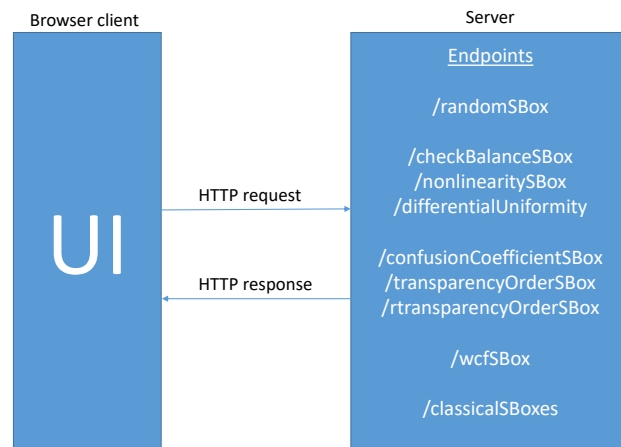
Browser client

Server

UI

HTTP request

HTTP response

Endpoints

/randomSBox

/checkBalanceSBox
/nonlinearitySBox
/differentialUniformity

/confusionCoefficientSBox
/transparencyOrderSBox
/rtransparencyOrderSBox

/wcfSBox

/classicalSBoxes